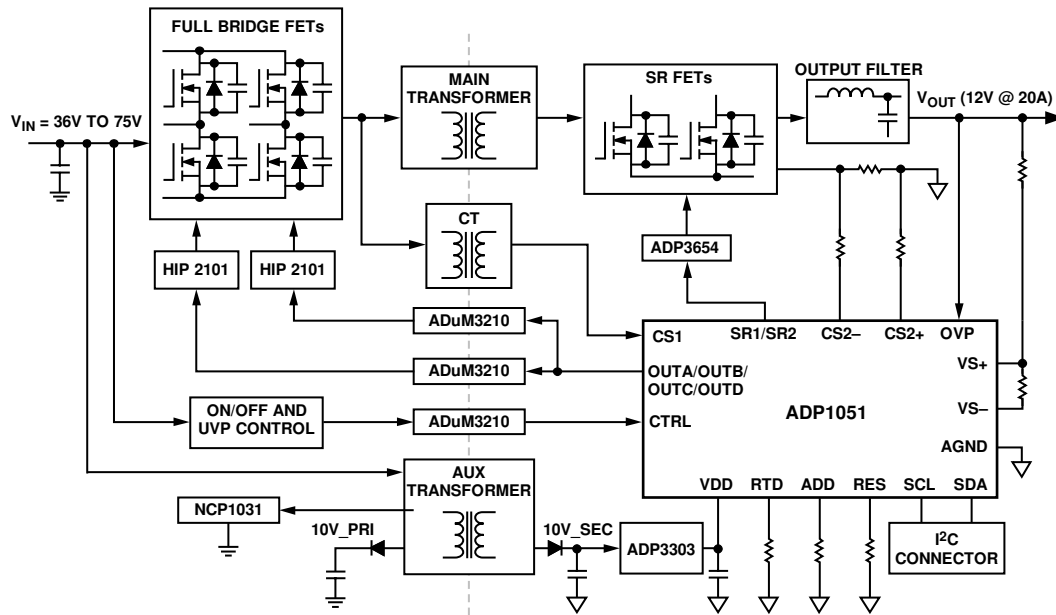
FULL BRIDGE FETs

MAIN TRANSFORMER

SR FETs

OUTPUT FILTER

$V_{IN}$ = 36V TO 75V

$V_{OUT}$ (12V @ 20A)

CT

ADP3654

HIP 2101

HIP 2101

ADuM3210

ADuM3210

ADuM3210

ON/OFF AND UVP CONTROL

CS1

SR1/SR2

CS2–

CS2+

OVP

OUTA/OUTB/ OUTC/OUTD

VS+

VS–

CTRL

ADP1051

AGND

AUX TRANSFORMER

NCP1031

10V_PRI

10V_SEC

ADP3303

VDD

RTD

ADD

RES

SCL

SDA

$I^2C$ CONNECTOR